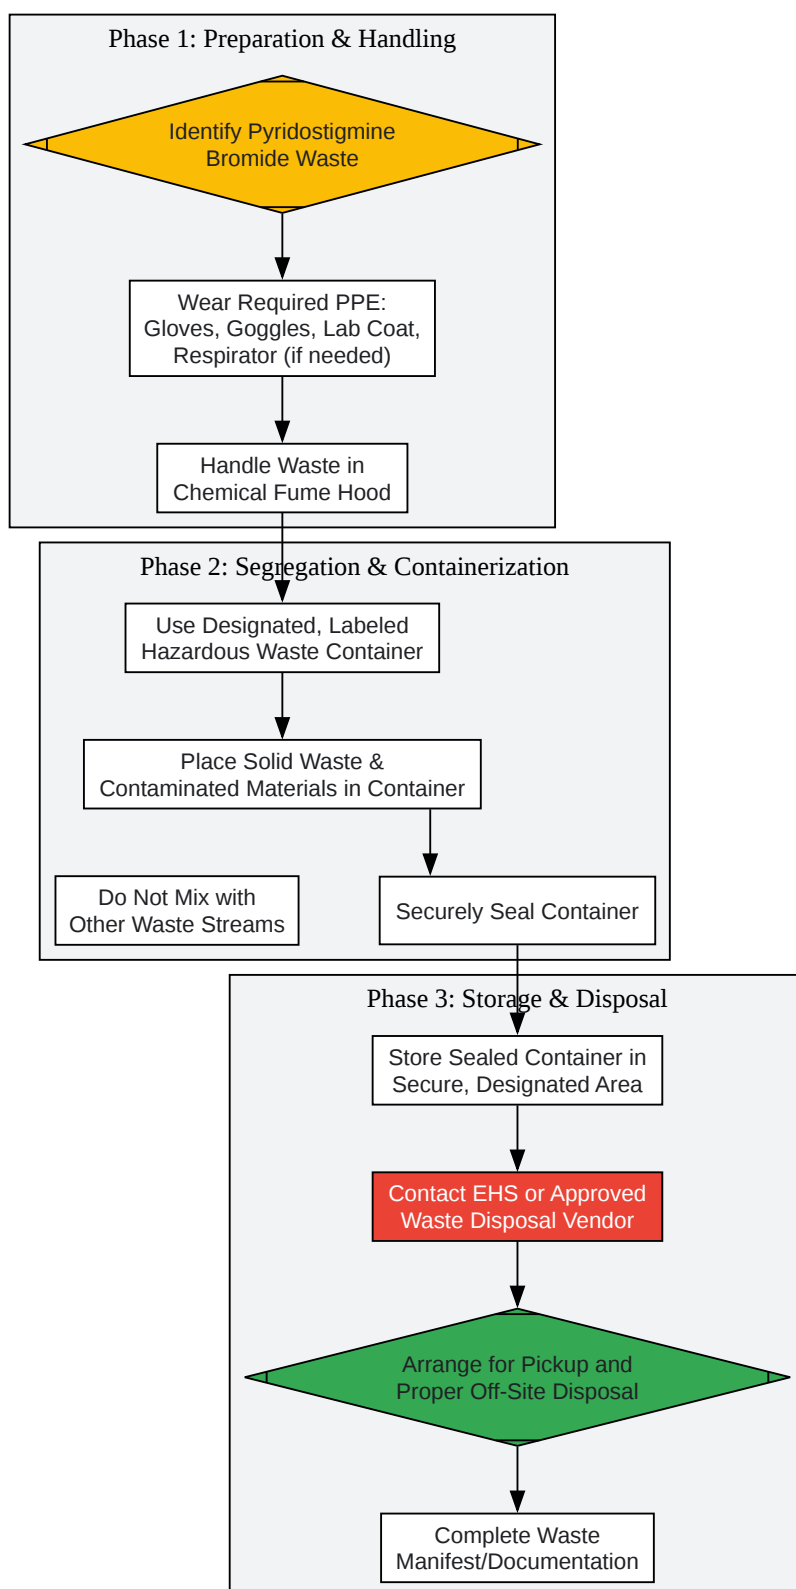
Phase 1: Preparation & Handling

Identify Pyridostigmine Bromide Waste

Wear Required PPE: Gloves, Goggles, Lab Coat, Respirator (if needed)

Handle Waste in Chemical Fume Hood

Phase 2: Segregation & Containerization

Use Designated, Labeled Hazardous Waste Container

Place Solid Waste & Contaminated Materials in Container

Do Not Mix with Other Waste Streams

Securely Seal Container

Phase 3: Storage & Disposal

Store Sealed Container in Secure, Designated Area

Contact EHS or Approved Waste Disposal Vendor

Arrange for Pickup and Proper Off-Site Disposal

Complete Waste Manifest/Documentation